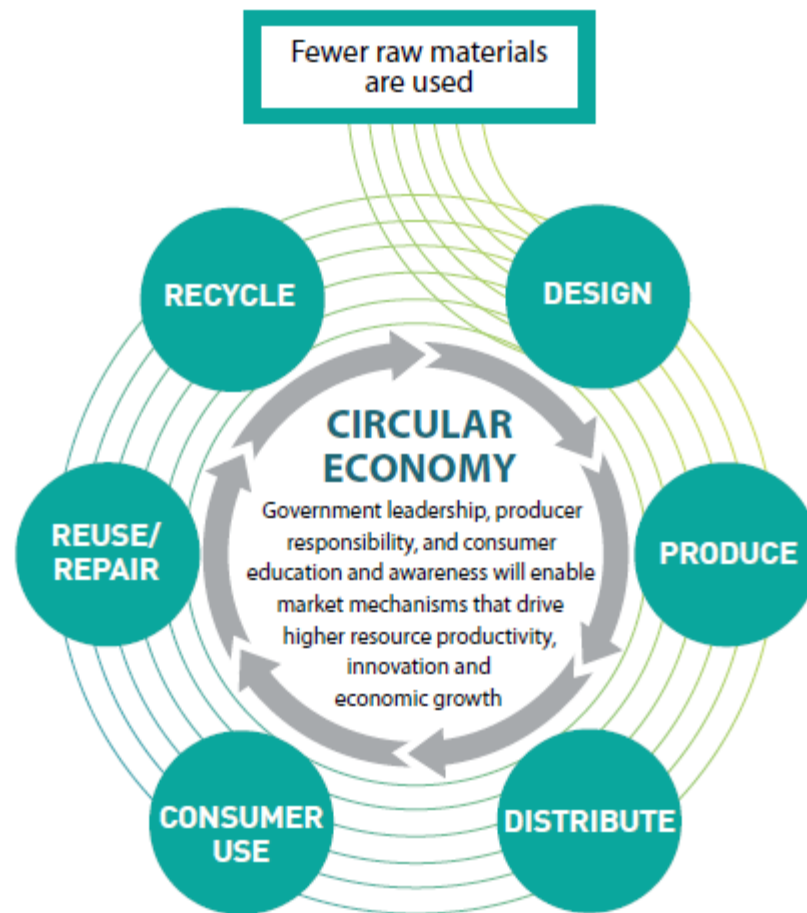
Fewer raw materials are used

RECYCLE

DESIGN

CIRCULAR ECONOMY

Government leadership, producer responsibility, and consumer education and awareness will enable market mechanisms that drive higher resource productivity, innovation and economic growth

REUSE/ REPAIR

PRODUCE

CONSUMER USE

DISTRIBUTE